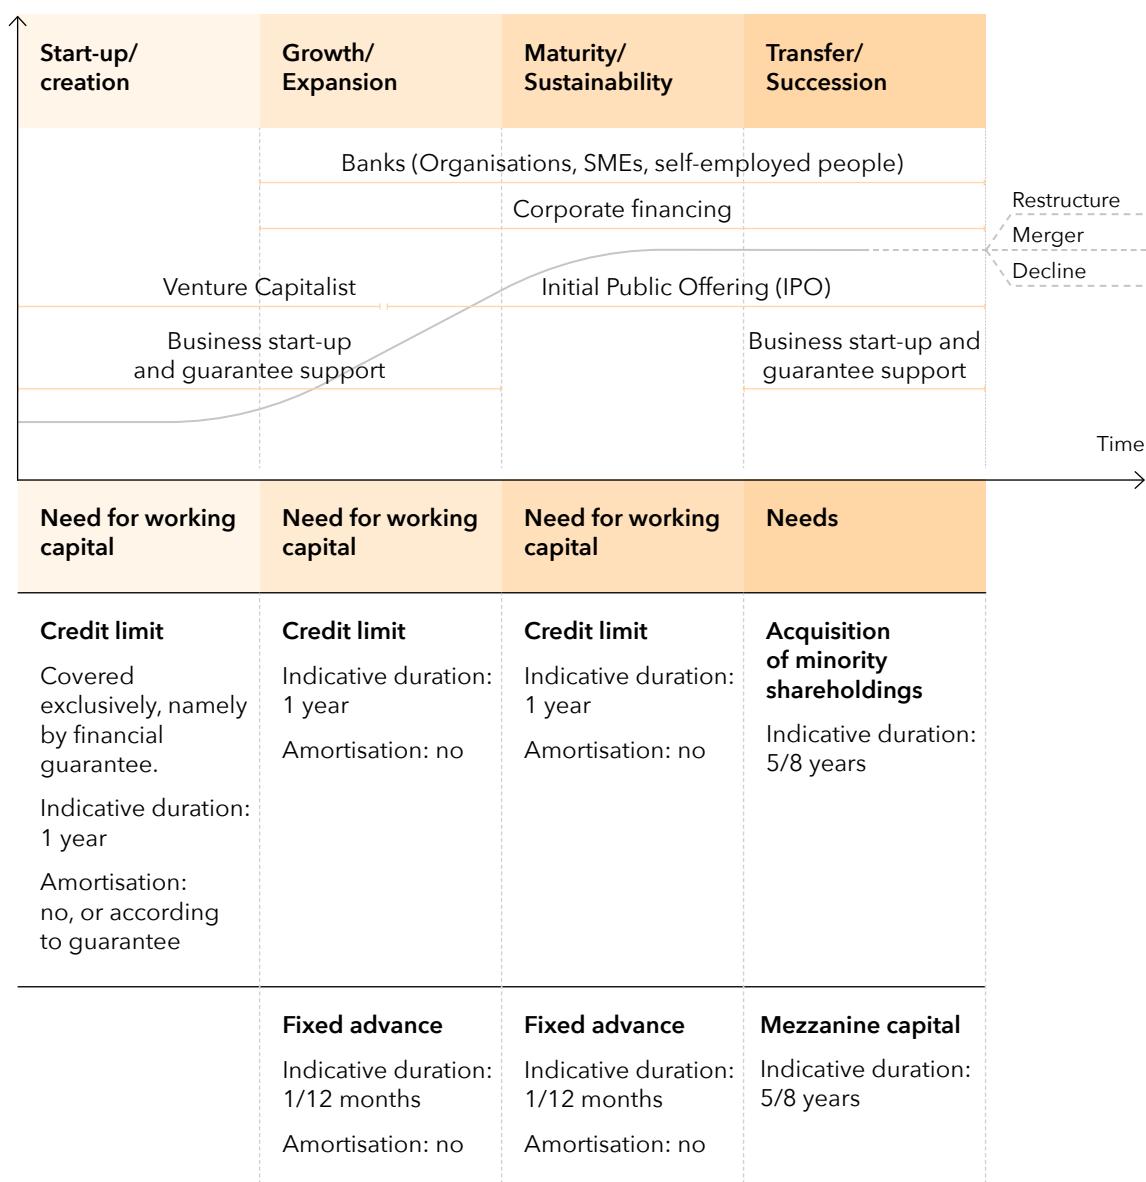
Start-up/ creation

Growth/ Expansion

Maturity/ Sustainability

Transfer/ Succession

Banks (Organisations, SMEs, self-employed people)

Corporate financing

Restructure

Merger

Decline

Venture Capitalist

Initial Public Offering (IPO)

Business start-up and guarantee support

Business start-up and guarantee support

Time

| Need for working capital | Need for working capital | Need for working capital | Needs |
|---|---|---|---|
| **Credit limit** Covered exclusively, namely by financial guarantee. Indicative duration: 1 year Amortisation: no, or according to guarantee | **Credit limit** Indicative duration: 1 year Amortisation: no | **Credit limit** Indicative duration: 1 year Amortisation: no | **Acquisition of minority shareholdings** Indicative duration: 5/8 years |
| | **Fixed advance** Indicative duration: 1/12 months Amortisation: no | **Fixed advance** Indicative duration: 1/12 months Amortisation: no | **Mezzanine capital** Indicative duration: 5/8 years |